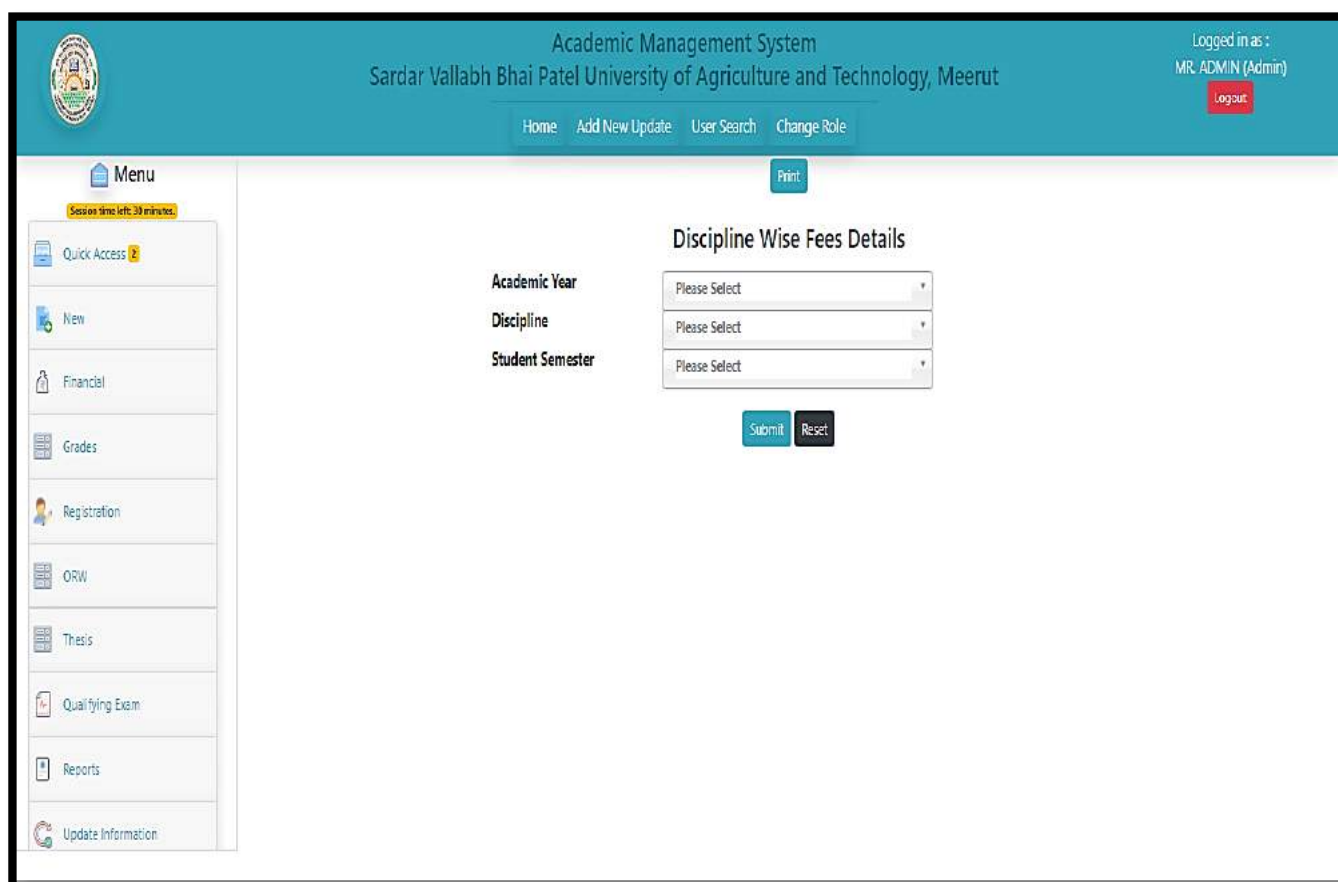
Academic Management System
Sardar Vallabh Bhai Patel University of Agriculture and Technology, Meerut

Logged in as :
MR. ADMIN (Admin)
Logout

Home Add New Update User Search Change Role

Menu
Session time left: 30 minutes.

Quick Access 2
New
Financial
Grades
Registration
ORW
Thesis
Qualifying Exam
Reports
Update Information

Print

Discipline Wise Fees Details

Academic Year Please Select
Discipline Please Select
Student Semester Please Select

Submit Reset